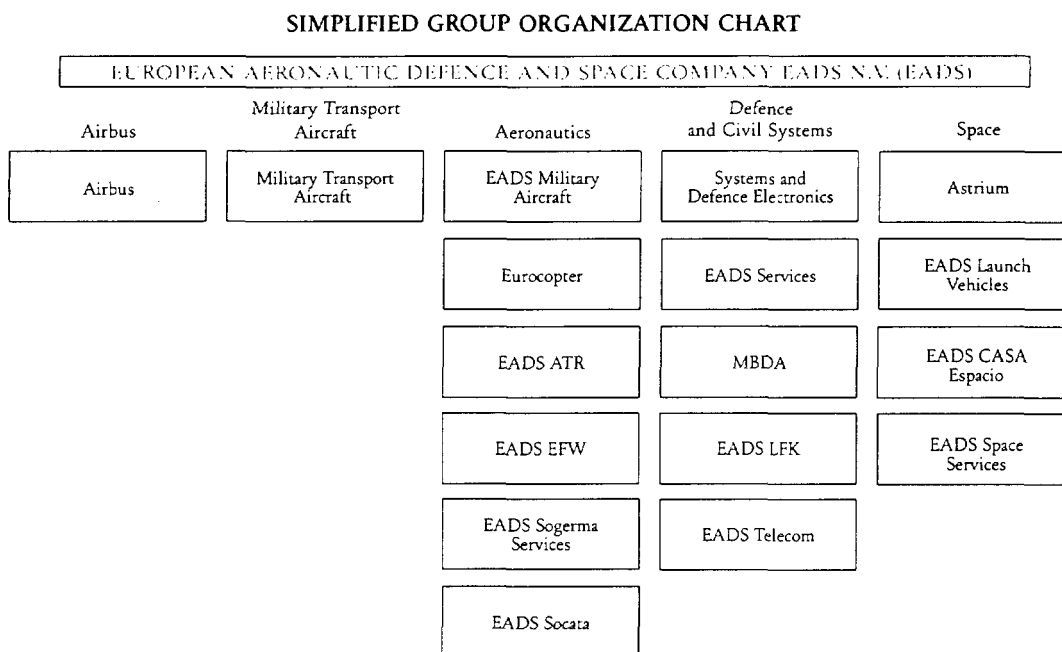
SIMPLIFIED GROUP ORGANIZATION CHART

EUROPEAN AERONAUTIC DEFENCE AND SPACE COMPANY EADS N.V. (EADS)

Airbus

Airbus

Military Transport Aircraft

Military Transport Aircraft

Aeronautics

EADS Military Aircraft

Eurocopter

EADS ATR

EADS EFW

EADS Sogerma Services

EADS Socata

Defence and Civil Systems

Systems and Defence Electronics

EADS Services

MBDA

EADS LFK

EADS Telecom

Space

Astrium

EADS Launch Vehicles

EADS CASA Espacio

EADS Space Services